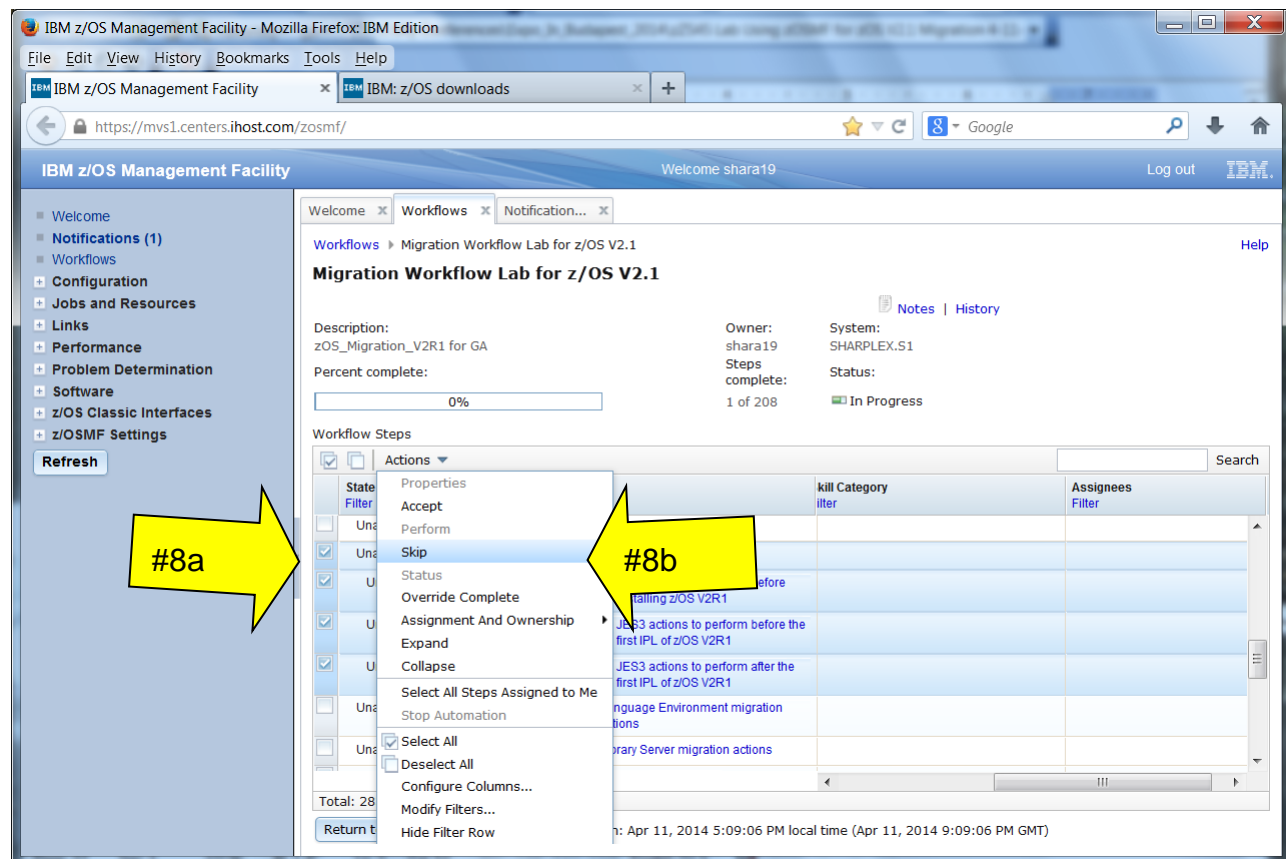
IBM z/OS Management Facility - Mozilla Firefox: IBM Edition

File Edit View History Bookmarks Tools Help

IBM z/OS Management Facility ×
IBM: z/OS downloads ×
+

https://mvs1.centers.ihost.com/zosmf/

Google

IBM z/OS Management Facility
Welcome shara19
Log out
IBM.

Welcome
Notifications (1)
Workflows
Configuration
Jobs and Resources
Links
Performance
Problem Determination
Software
z/OS Classic Interfaces
z/OSMF Settings
Refresh

Welcome × Workflows × Notification... ×

Workflows ▸ Migration Workflow Lab for z/OS V2.1
Help

Migration Workflow Lab for z/OS V2.1

Notes | History

Description:
zOS_Migration_V2R1 for GA
Percent complete:
0%

Owner:
shara19
Steps complete:
1 of 208

System:
SHARPLEX.S1
Status:
In Progress

Workflow Steps

Actions
Search

| | State Filter | | kill Category ilter | Assignees Filter |
|---|---|---|---|---|
| | Una | | | |
| ☑ | Una | | | |
| ☑ | U | efore talling z/OS V2R1 | | |
| ☑ | U | JES3 actions to perform before the first IPL of z/OS V2R1 | | |
| ☑ | U | JES3 actions to perform after the first IPL of z/OS V2R1 | | |
| | Una | nguage Environment migration tions | | |
| | Una | rary Server migration actions | | |

Properties
Accept
Perform
Skip
Status
Override Complete
Assignment And Ownership
Expand
Collapse
Select All Steps Assigned to Me
Stop Automation
Select All
Deselect All
Configure Columns...
Modify Filters...
Hide Filter Row

#8a
#8b

Total: 28
Return t
n: Apr 11, 2014 5:09:06 PM local time (Apr 11, 2014 9:09:06 PM GMT)